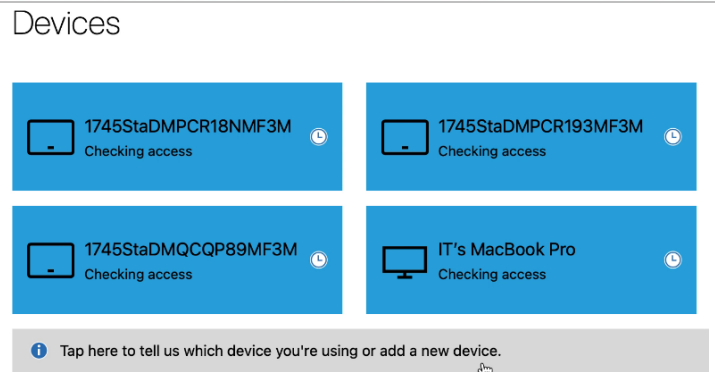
Devices

1745StaDMPCR18NMF3M
Checking access

1745StaDMPCR193MF3M
Checking access

1745StaDMQCQP89MF3M
Checking access

IT's MacBook Pro
Checking access

Tap here to tell us which device you're using or add a new device.